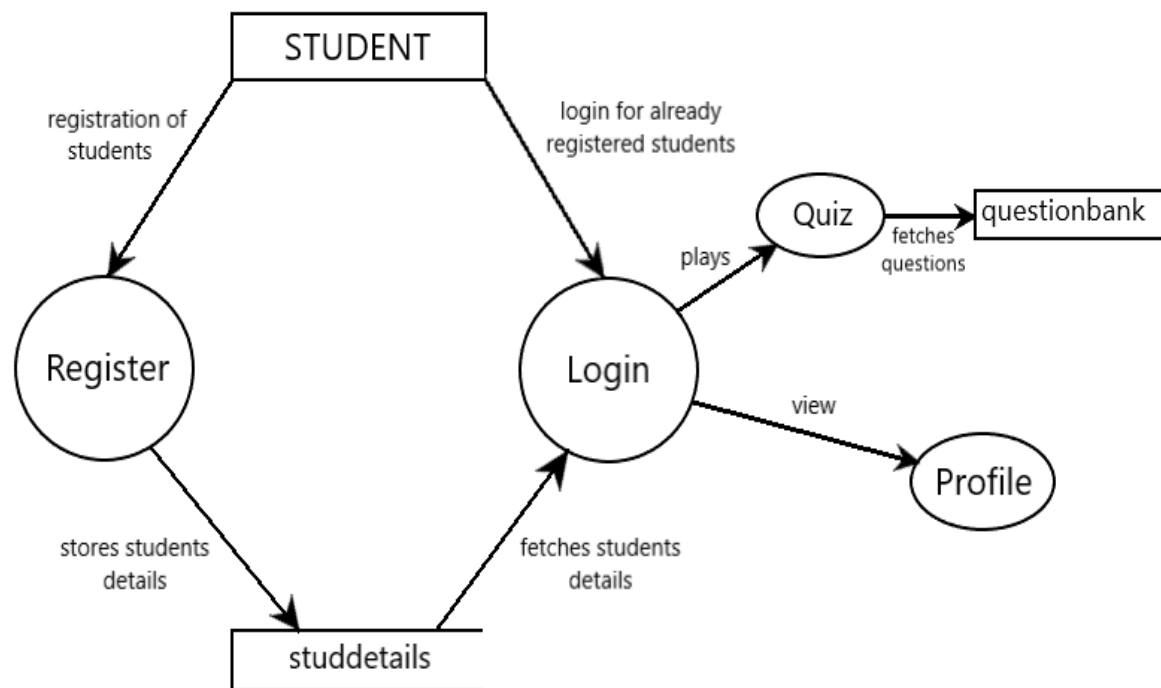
STUDENT

registration of students

login for already registered students

Quiz

questionbank

plays

fetches questions

Register

Login

view

Profile

stores students details

fetches students details

studdetails